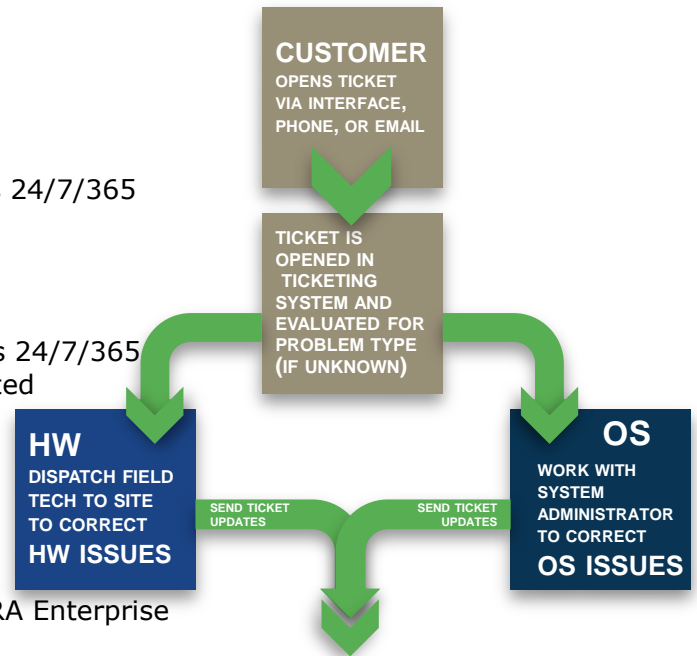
24/7/365

s 24/7/365
ted

RA Enterprise

CUSTOMER
OPENS TICKET VIA INTERFACE, PHONE, OR EMAIL

TICKET IS OPENED IN TICKETING SYSTEM AND EVALUATED FOR PROBLEM TYPE (IF UNKNOWN)

HW
DISPATCH FIELD TECH TO SITE TO CORRECT
HW ISSUES

SEND TICKET UPDATES

SEND TICKET UPDATES

OS
WORK WITH SYSTEM ADMINISTRATOR TO CORRECT
OS ISSUES